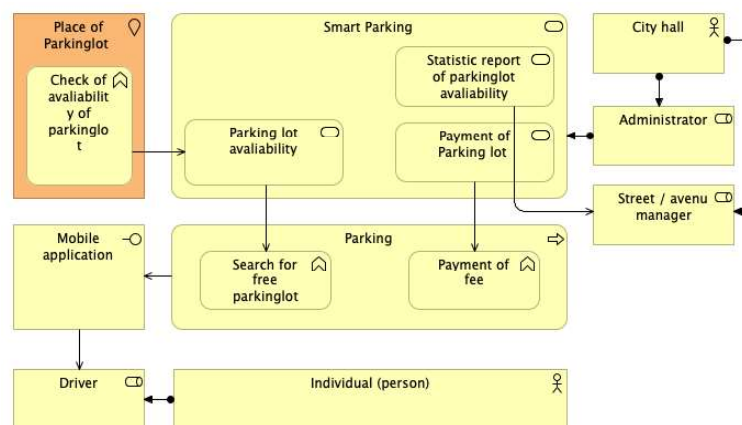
Place of Parkinglot

Check of avaliability of parkinglot

Smart Parking

Statistic report of parkinglot avaliability

Parking lot avaliability

Payment of Parking lot

City hall

Administrator

Street / avenu manager

Mobile application

Parking

Search for free parkinglot

Payment of fee

Driver

Individual (person)